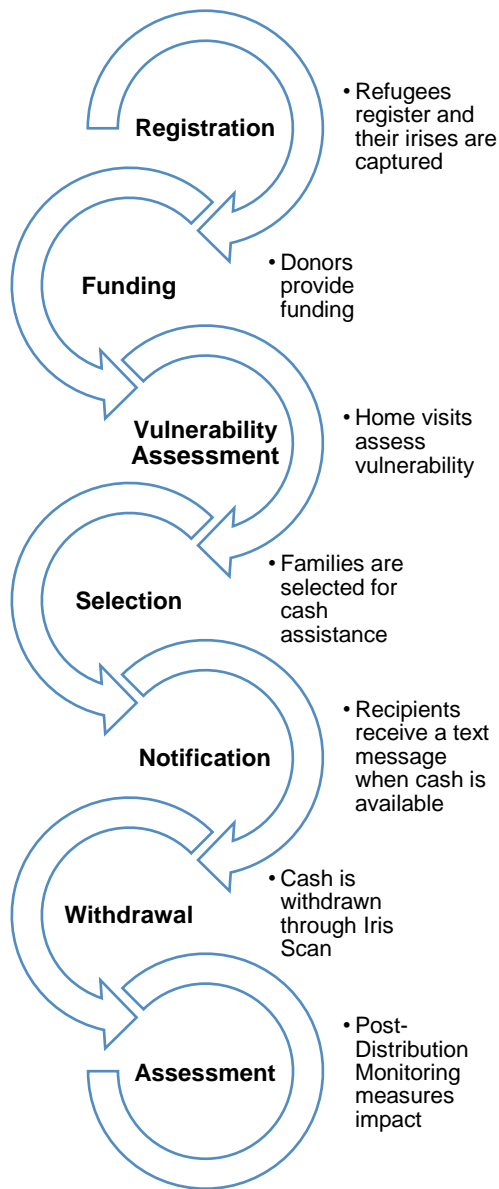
Registration

• Refugees register and their irises are captured

Funding

• Donors provide funding

Vulnerability Assessment

• Home visits assess vulnerability

Selection

• Families are selected for cash assistance

Notification

• Recipients receive a text message when cash is available

Withdrawal

• Cash is withdrawn through Iris Scan

Assessment

• Post-Distribution Monitoring measures impact